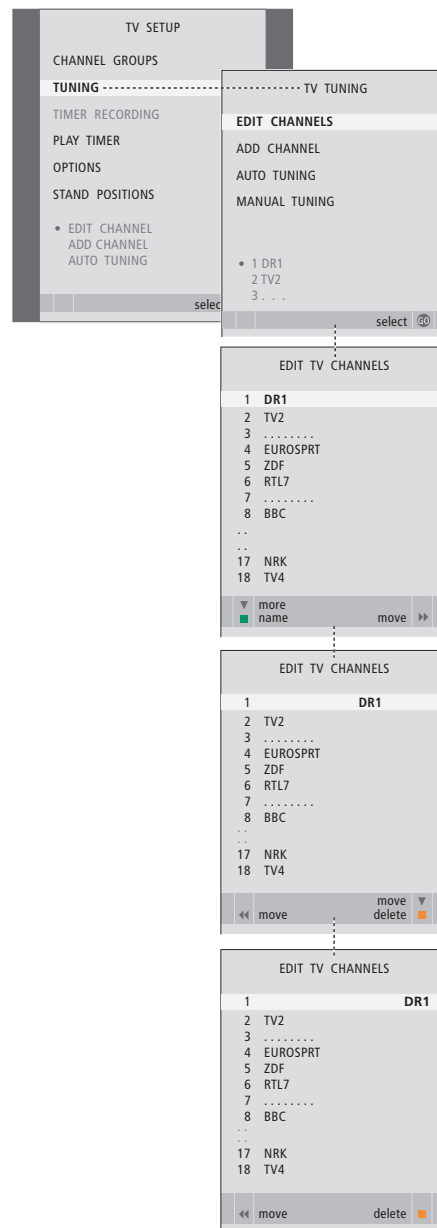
TV SETUP

CHANNEL GROUPS

TUNING

TIMER RECORDING

PLAY TIMER

OPTIONS

STAND POSITIONS

• EDIT CHANNEL
ADD CHANNEL
AUTO TUNING

selec

TV TUNING

EDIT CHANNELS

ADD CHANNEL

AUTO TUNING

MANUAL TUNING

• 1 DR1
2 TV2
3 . . .

select GO

EDIT TV CHANNELS

1 DR1
2 TV2
3 . . . . . . . .
4 EUROSPRT
5 ZDF
6 RTL7
7 . . . . . . . .
8 BBC
. .
. .
17 NRK
18 TV4

more
name
move

EDIT TV CHANNELS

1 DR1
2 TV2
3 . . . . . . . .
4 EUROSPRT
5 ZDF
6 RTL7
7 . . . . . . . .
8 BBC
. .
. .
17 NRK
18 TV4

move
move
delete

EDIT TV CHANNELS

1 DR1
2 TV2
3 . . . . . . . .
4 EUROSPRT
5 ZDF
6 RTL7
7 . . . . . . . .
8 BBC
. .
. .
17 NRK
18 TV4

move
delete